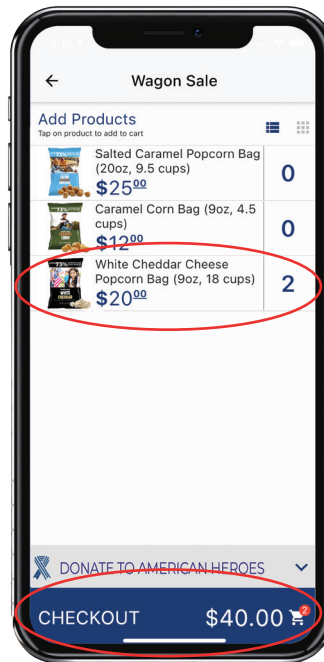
Wagon Sale

Add Products
Tap on product to add to cart

Salted Caramel Popcorn Bag (20oz, 9.5 cups)
$25^{00}
0

Caramel Corn Bag (9oz, 4.5 cups)
$12^{00}
0

White Cheddar Cheese Popcorn Bag (9oz, 18 cups)
$20^{00}
2

DONATE TO AMERICAN HEROES

CHECKOUT $40.00 2